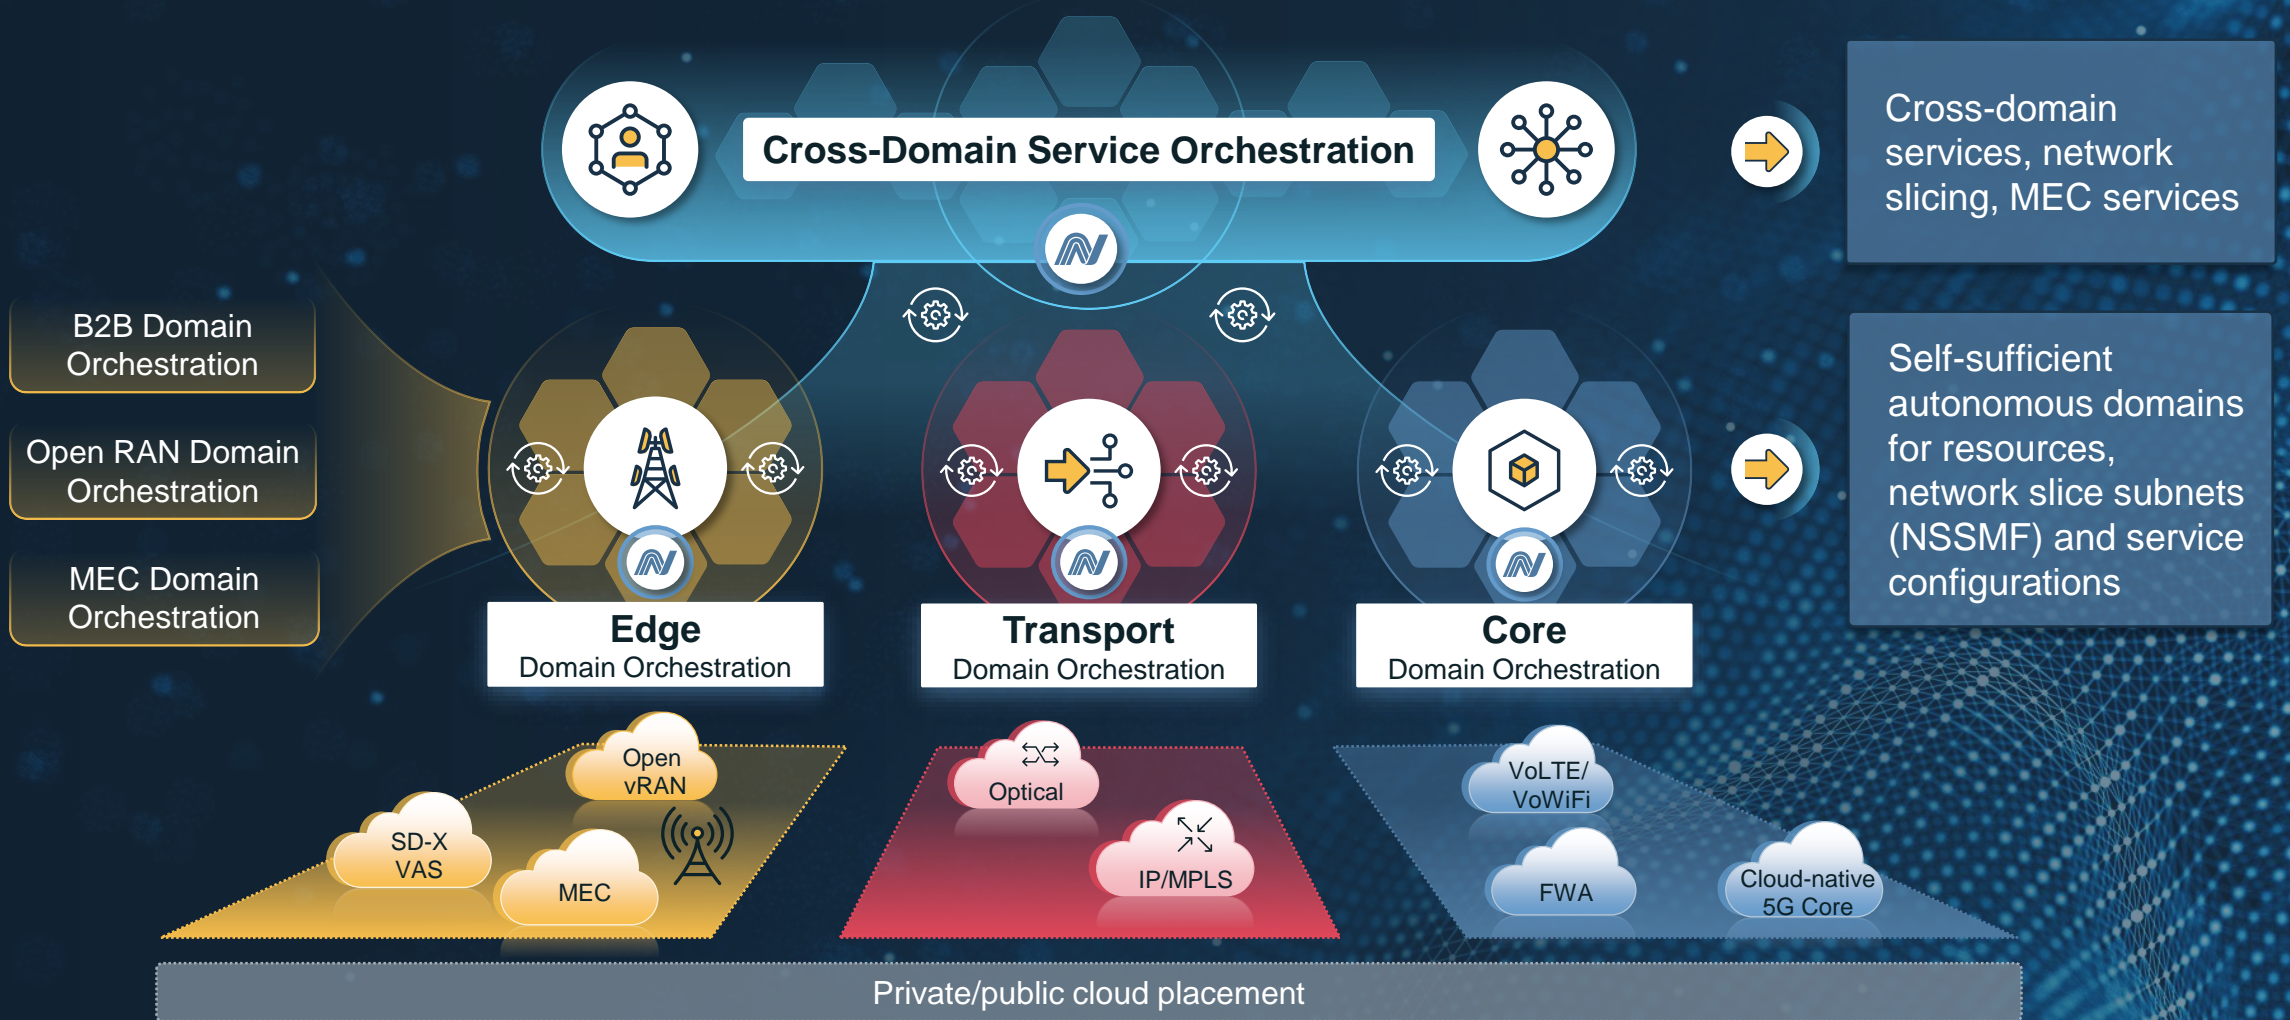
Cross-Domain Service Orchestration

Cross-domain services, network slicing, MEC services

B2B Domain Orchestration

Open RAN Domain Orchestration

MEC Domain Orchestration

Self-sufficient autonomous domains for resources, network slice subnets (NSSMF) and service configurations

Edge
Domain Orchestration

Transport
Domain Orchestration

Core
Domain Orchestration

Open vRAN

SD-X VAS

MEC

Optical

IP/MPLS

VoLTE/ VoWiFi

FWA

Cloud-native 5G Core

Private/public cloud placement